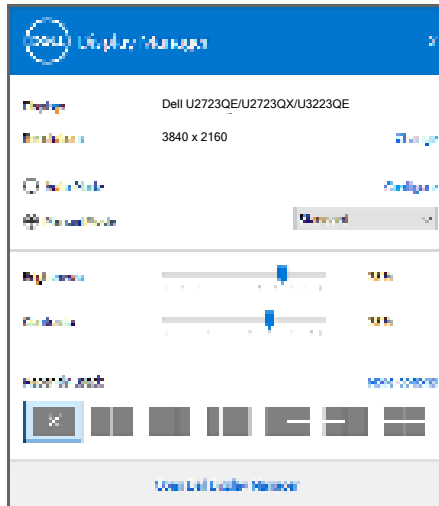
DELL Display Manager

Display Dell U2723QE/U2723QX/U3223QE

Resolution 3840 x 2160 Change

Auto Mode Configure

Manual Mode Standard

Brightness 75%

Contrast 75%

Easy Arrange More options

Launch Dell Display Manager